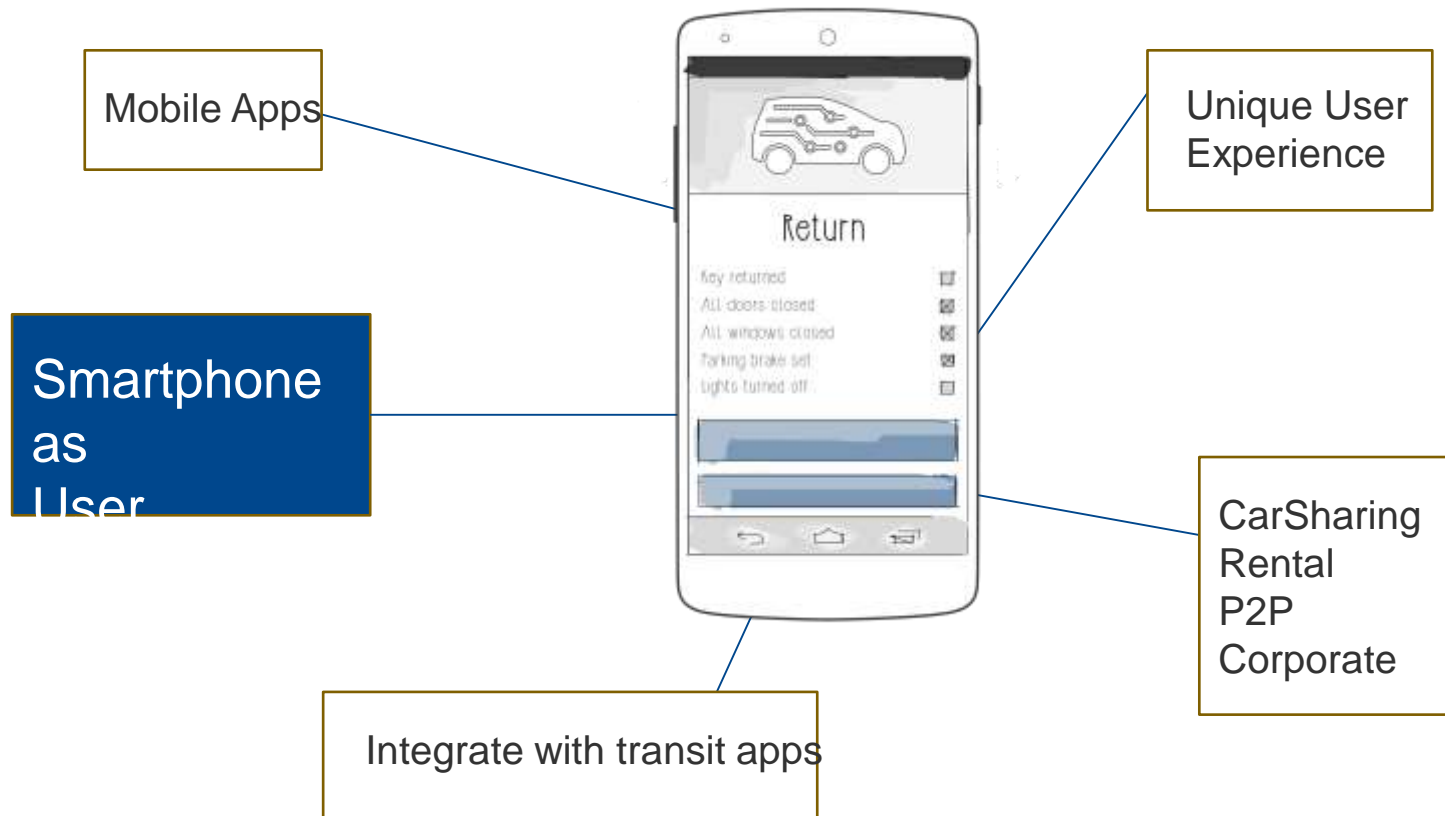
Mobile Apps

Unique User Experience

Smartphone as User

Return

Key returned
All doors closed
All windows closed
Parking brake set
Lights turned off

CarSharing
Rental
P2P
Corporate

Integrate with transit apps